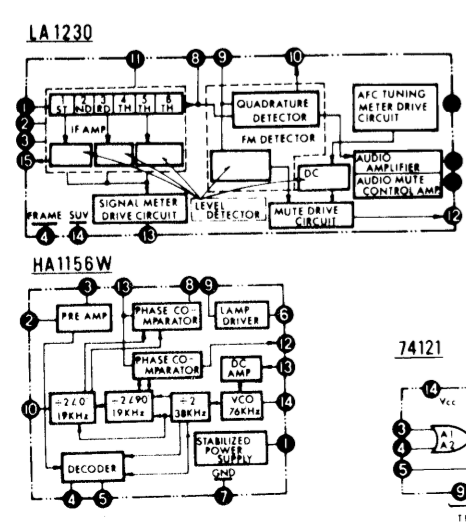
LA 1230

11 8 9 10

1 ST 2ND 3RD 4TH 5TH 6TH
2 IF AMP
3
15

QUADRATURE DETECTOR
FM DETECTOR
AFC TUNING METER DRIVE CIRCUIT
DC
AUDIO AMPLIFIER
AUDIO MUTE CONTROL AMP
SIGNAL METER DRIVE CIRCUIT
LEVEL DETECTOR
MUTE DRIVE CIRCUIT
12

FRAME 4 SUV 14 13

HA1156W

3 13 8 9
2 PRE AMP
PHASE CO-MPARATOR
LAMP DRIVER 6
PHASE CO-MPARATOR
12
DC AMP 13
10 ÷240 19KHz
÷2490 19KHz
÷2 38KHz
VCO 76KHz 14
STABILIZED POWER SUPPLY 1
DECODER
4 5
GND 7

74121

14 Vcc
3 A1
4 A2
5
9